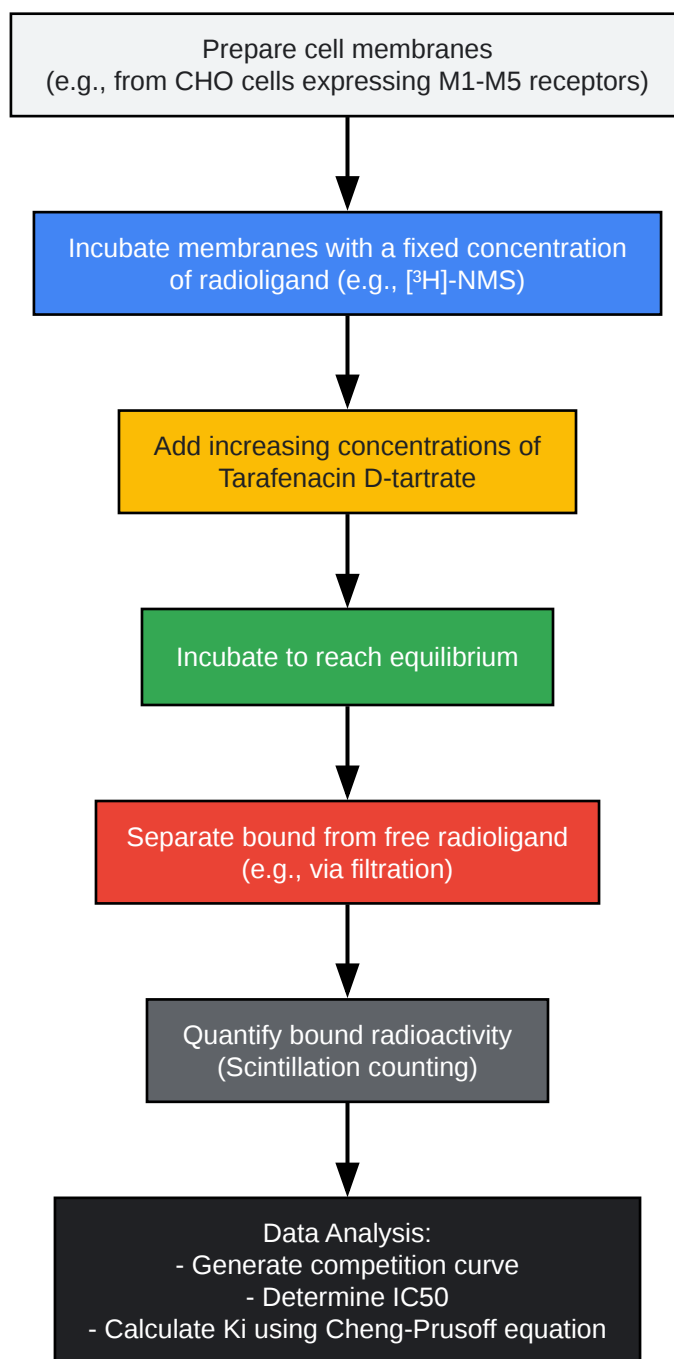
Prepare cell membranes
(e.g., from CHO cells expressing M1-M5 receptors)

Incubate membranes with a fixed concentration of radioligand (e.g., [³H]-NMS)

Add increasing concentrations of Tarafenacin D-tartrate

Incubate to reach equilibrium

Separate bound from free radioligand (e.g., via filtration)

Quantify bound radioactivity (Scintillation counting)

Data Analysis:
- Generate competition curve
- Determine IC50
- Calculate Ki using Cheng-Prusoff equation